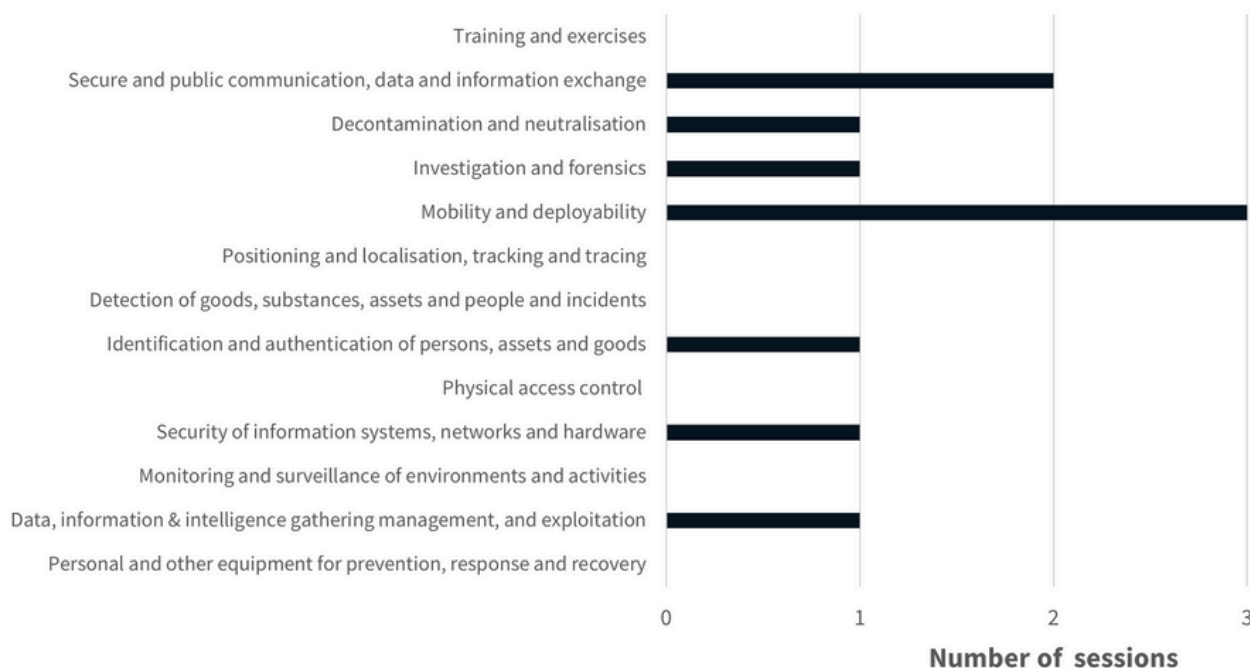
Training and exercises
Secure and public communication, data and information exchange
Decontamination and neutralisation
Investigation and forensics
Mobility and deployability
Positioning and localisation, tracking and tracing
Detection of goods, substances, assets and people and incidents
Identification and authentication of persons, assets and goods
Physical access control
Security of information systems, networks and hardware
Monitoring and surveillance of environments and activities
Data, information & intelligence gathering management, and exploitation
Personal and other equipment for prevention, response and recovery

0
1
2
3

Number of sessions